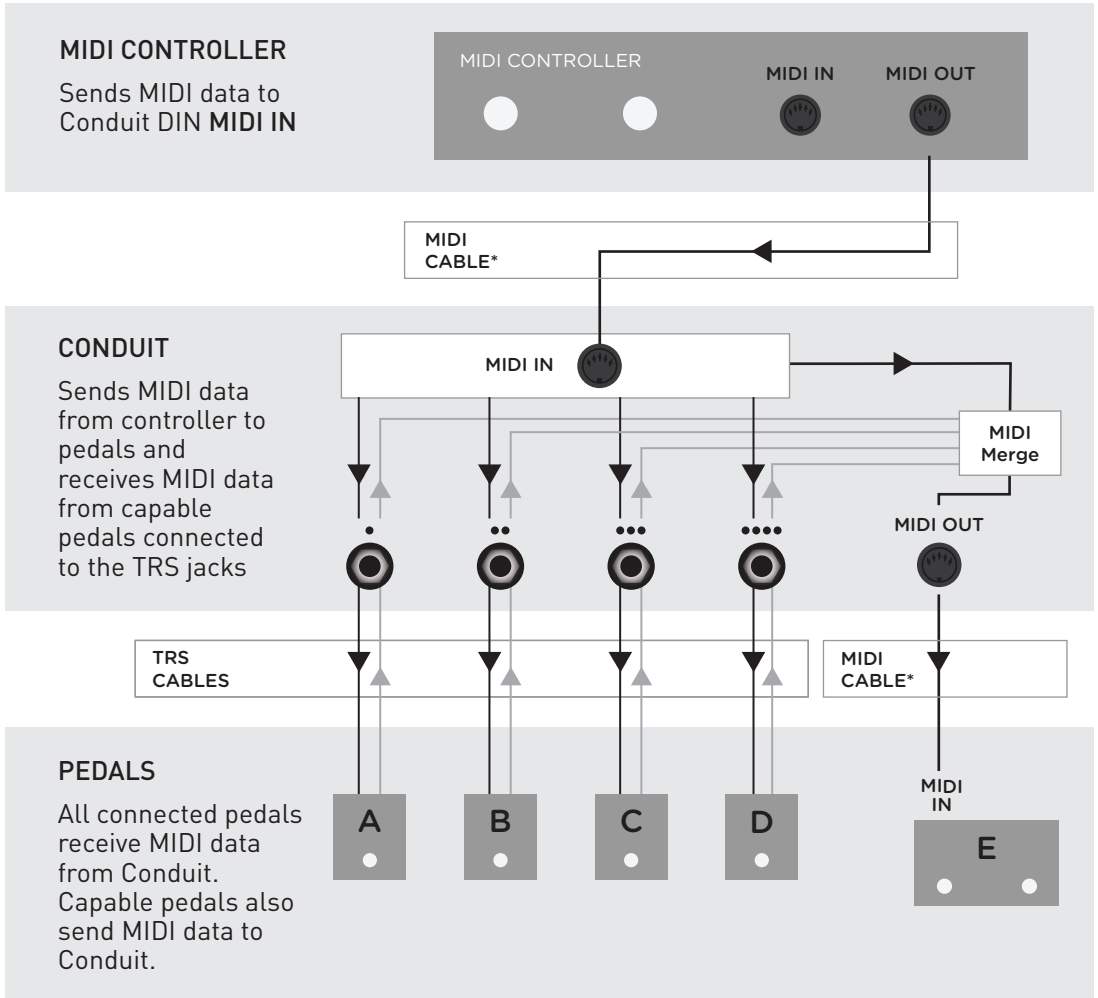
MIDI CONTROLLER

Sends MIDI data to Conduit DIN MIDI IN

MIDI CONTROLLER

MIDI IN

MIDI OUT

MIDI CABLE*

CONDUIT

Sends MIDI data from controller to pedals and receives MIDI data from capable pedals connected to the TRS jacks

MIDI IN

MIDI Merge

•

••

•••

••••

MIDI OUT

TRS CABLES

MIDI CABLE*

PEDALS

All connected pedals receive MIDI data from Conduit. Capable pedals also send MIDI data to Conduit.

A

B

C

D

MIDI IN

E